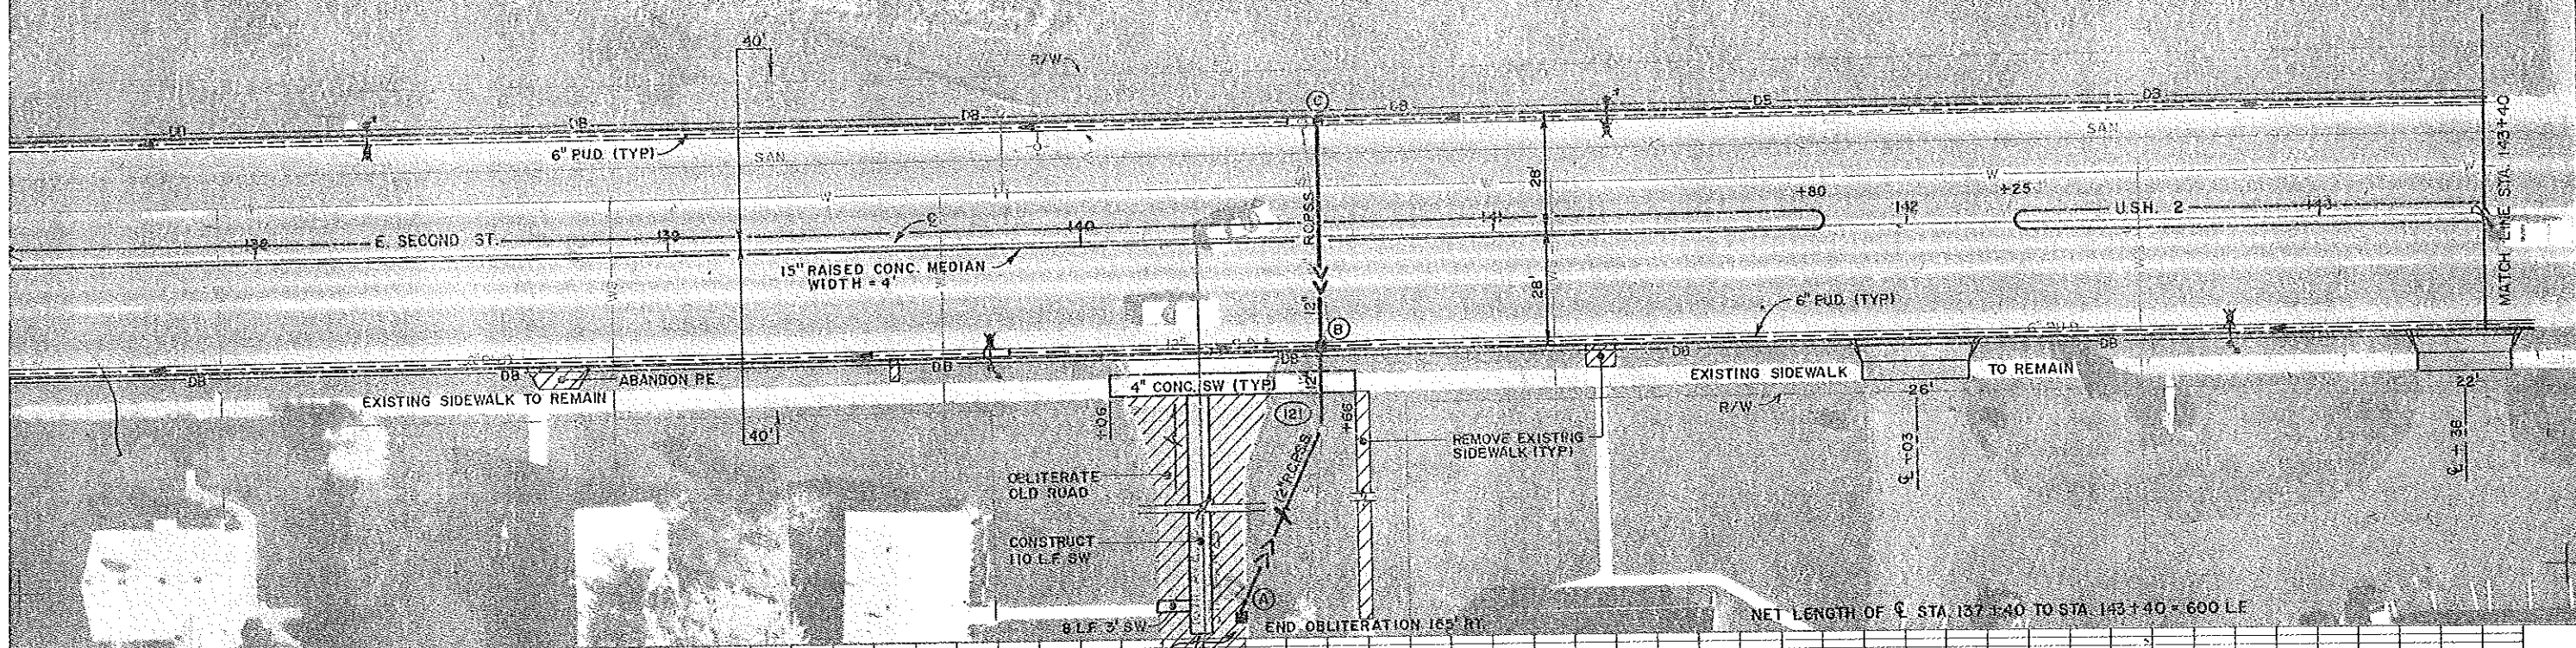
40'
R/W
©
DB
DB
DB
DB
DB
DB
6" PUD. (TYP)
SAN
SAN
W
W
W
28'
+80
142
+25
U.S.H. 2
143
MATCH LINE STA. 143+40
138
E. SECOND ST.
139
℄
140
141
R.C.P.S.S.
15" RAISED CONC. MEDIAN WIDTH = 4'
12"
28'
6" PUD. (TYP)
Ⓑ
DB
DB
DB
DB
ABANDON PE
4" CONC. SW (TYP)
EXISTING SIDEWALK
TO REMAIN
EXISTING SIDEWALK TO REMAIN
R/W
26'
22'
40'
+90
124
121
+66
REMOVE EXISTING SIDEWALK (TYP)
℄ +03
℄ + 38
OBLITERATE OLD ROAD
12" R.C.P.S.S.
CONSTRUCT 110 L.F. SW
Ⓐ
8 L.F. 3' SW
END OBLITERATION 165' RT.
NET LENGTH OF ℄ STA. 137+40 TO STA. 143+40 = 600 L.F.